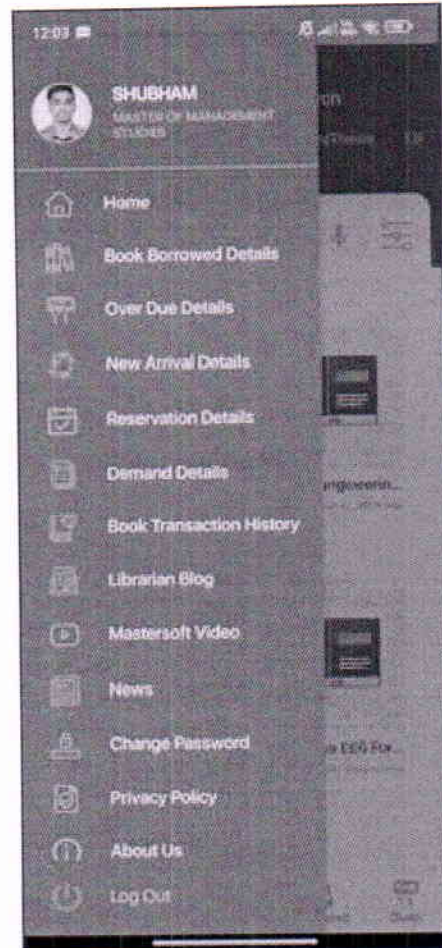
12:03

SHUBHAM
MASTER OF MANAGEMENT STUDIES

Home
Book Borrowed Details
Over Due Details
New Arrival Details
Reservation Details
Demand Details
Book Transaction History
Librarian Blog
Mastersoft Video
News
Change Password
Privacy Policy
About Us
Log Out

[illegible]on
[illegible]
ngineerin...
EEG For...